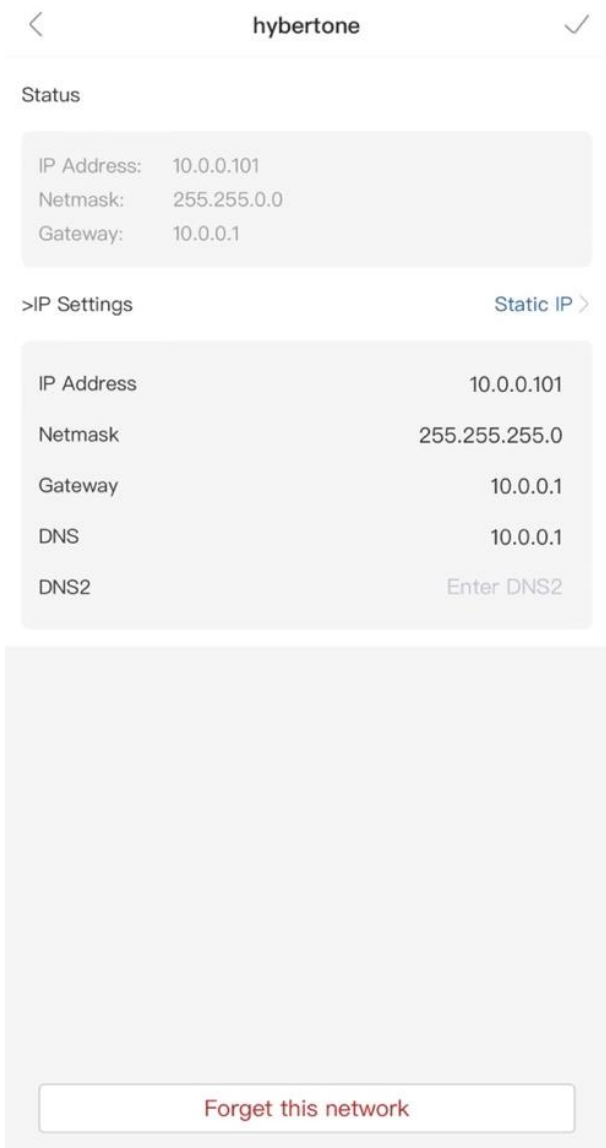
hybertone

Status

IP Address: 10.0.0.101
Netmask: 255.255.0.0
Gateway: 10.0.0.1

>IP Settings

Static IP

IP Address 10.0.0.101
Netmask 255.255.255.0
Gateway 10.0.0.1
DNS 10.0.0.1
DNS2 Enter DNS2

Forget this network